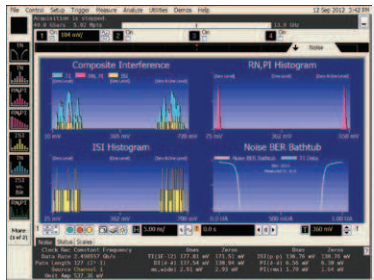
File Control Setup Trigger Measure Analyze Utilities Demos Help

12 Sep 2012 2:43 PM

Acquisition is stopped.

13.5 GHz

1 384 mV/ 2 3 4

Noise

Composite Interference

RN,PI Histogram

10 mV

385 mV

730 mV

22 mV

392 mV

800 mV

ISI Histogram

Noise BER Bathtub

25 mV

352 mV

700 mV

0.0 UI

500 mUI

1.0 UI

5.00 mV/

0.0 s

360 mV

More (1 of 2)

Noise Status Scales

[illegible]